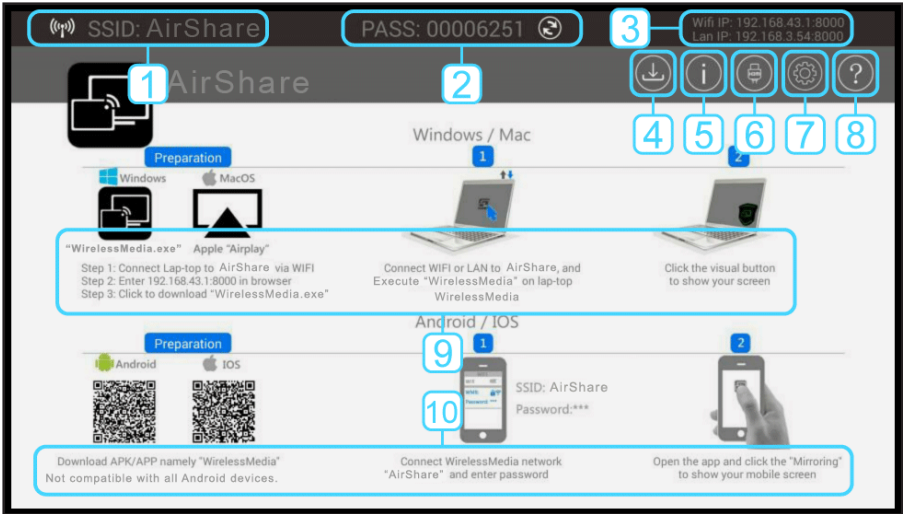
SSID: AirShare

PASS: 00006251

Wifi IP: 192.168.43.1:8000
Lan IP: 192.168.3.54:8000

3

1

AirShare

2

4 5 6 7 8

Windows / Mac

Preparation

1

2

Windows MacOS

"WirelessMedia.exe" Apple "Airplay"

Step 1: Connect Lap-top to AirShare via WIFI
Step 2: Enter 192.168.43.1:8000 in browser
Step 3: Click to download "WirelessMedia.exe"

Connect WIFI or LAN to AirShare, and Execute "WirelessMedia" on lap-top WirelessMedia

Click the visual button to show your screen

Android / IOS

Preparation

9

1

2

Android IOS

SSID: AirShare

Password:***

10

Download APK/APP namely "WirelessMedia"
Not compatible with all Android devices.

Connect WirelessMedia network "AirShare" and enter password

Open the app and click the "Mirroring" to show your mobile screen